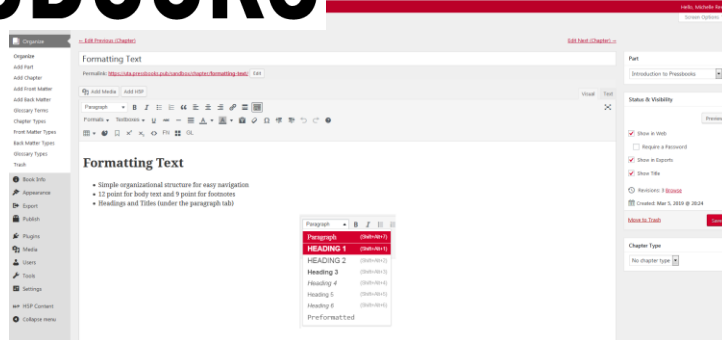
Hello, Michelle Re

Screen Options

Organize

Organize
Add Part
Add Chapter
Add Front Matter
Add Back Matter
Glossary Terms
Chapter Types
Front Matter Types
Back Matter Types
Glossary Types
Trash

Book Info
Appearance
Export
Publish
Plugins
Media
Users
Tools
Settings
H5P Content
Collapse menu

« Edit Previous (Chapter)

Edit Next (Chapter) »

Formatting Text

Permalink: https://uta.pressbooks.pub/sandbox/chapter/formatting-text/ Edit

Add Media Add H5P

Visual Text

Paragraph

Formats Textboxes

Formatting Text

- Simple organizational structure for easy navigation
- 12 point for body text and 9 point for footnotes
- Headings and Titles (under the paragraph tab)

Paragraph

| Paragraph | (Shift+Alt+7) |
|---|---|
| HEADING 1 | (Shift+Alt+1) |
| HEADING 2 | (Shift+Alt+2) |
| Heading 3 | (Shift+Alt+3) |
| Heading 4 | (Shift+Alt+4) |
| Heading 5 | (Shift+Alt+5) |
| Heading 6 | (Shift+Alt+6) |
| Preformatted | |

Part

Introduction to Pressbooks

Status & Visibility

Previe

Show in Web
Require a Password
Show in Exports
Show Title

Revisions: 3 Browse

Created: Mar 5, 2019 @ 20:24

Move to Trash

Save

Chapter Type

No chapter type